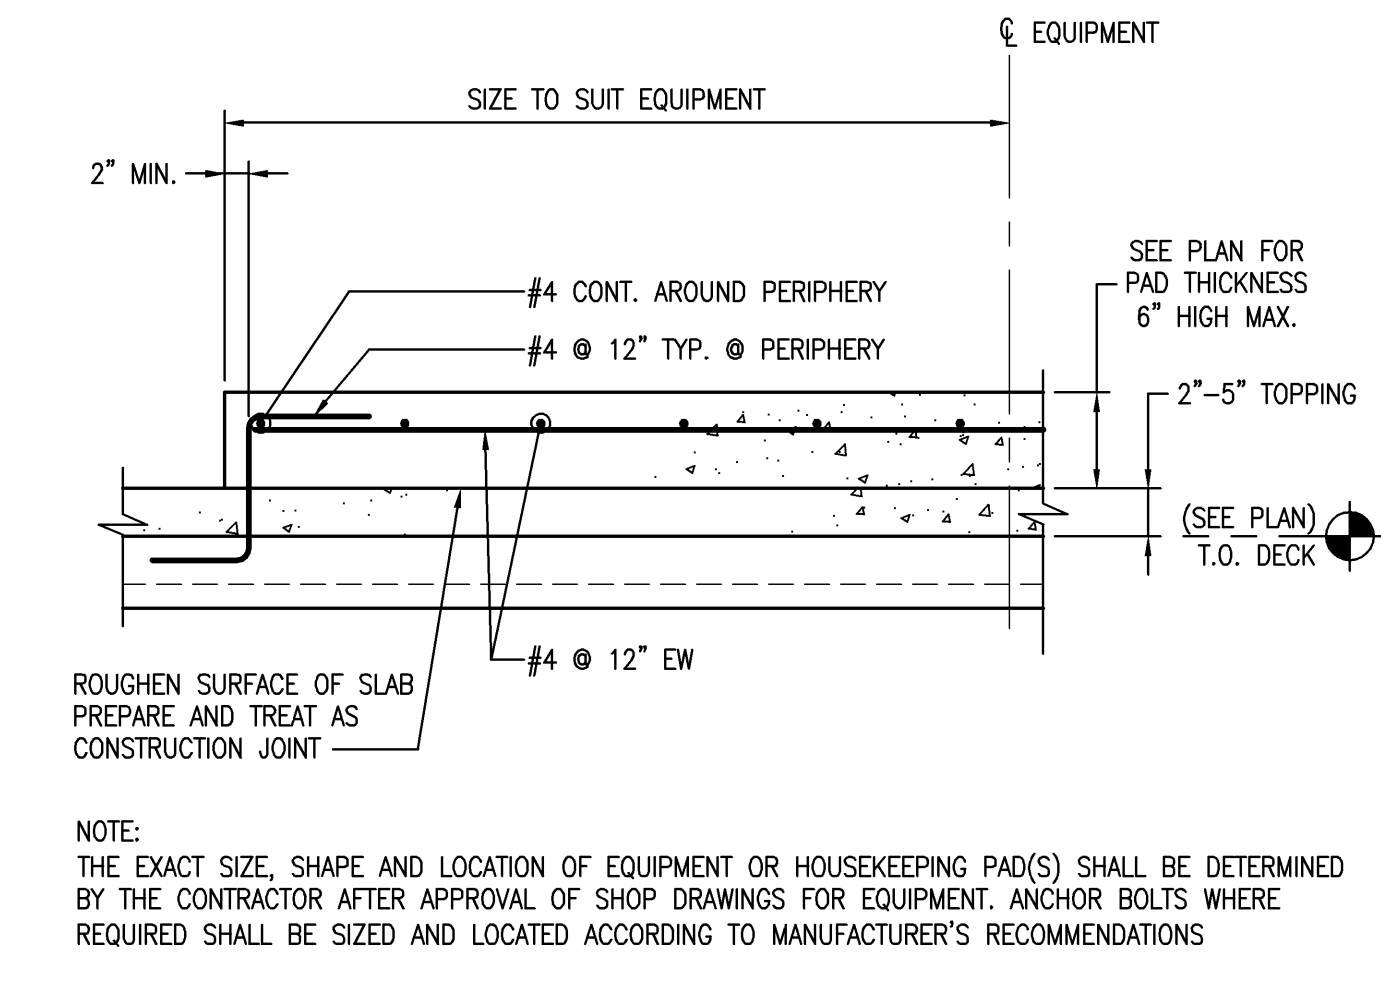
℄ EQUIPMENT

SIZE TO SUIT EQUIPMENT

2" MIN.

#4 CONT. AROUND PERIPHERY

#4 @ 12" TYP. @ PERIPHERY

SEE PLAN FOR PAD THICKNESS 6" HIGH MAX.

2"–5" TOPPING

(SEE PLAN) T.O. DECK

#4 @ 12" EW

ROUGHEN SURFACE OF SLAB PREPARE AND TREAT AS CONSTRUCTION JOINT

NOTE:
THE EXACT SIZE, SHAPE AND LOCATION OF EQUIPMENT OR HOUSEKEEPING PAD(S) SHALL BE DETERMINED BY THE CONTRACTOR AFTER APPROVAL OF SHOP DRAWINGS FOR EQUIPMENT. ANCHOR BOLTS WHERE REQUIRED SHALL BE SIZED AND LOCATED ACCORDING TO MANUFACTURER'S RECOMMENDATIONS